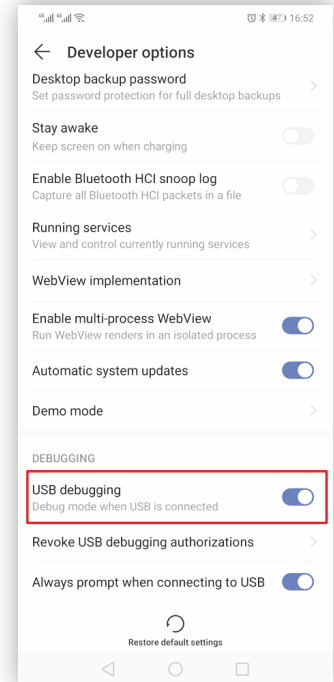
47 16:52

Developer options

Desktop backup password
Set password protection for full desktop backups

Stay awake
Keep screen on when charging

Enable Bluetooth HCI snoop log
Capture all Bluetooth HCI packets in a file

Running services
View and control currently running services

WebView implementation

Enable multi-process WebView
Run WebView renders in an isolated process

Automatic system updates

Demo mode

DEBUGGING

USB debugging
Debug mode when USB is connected

Revoke USB debugging authorizations

Always prompt when connecting to USB

Restore default settings